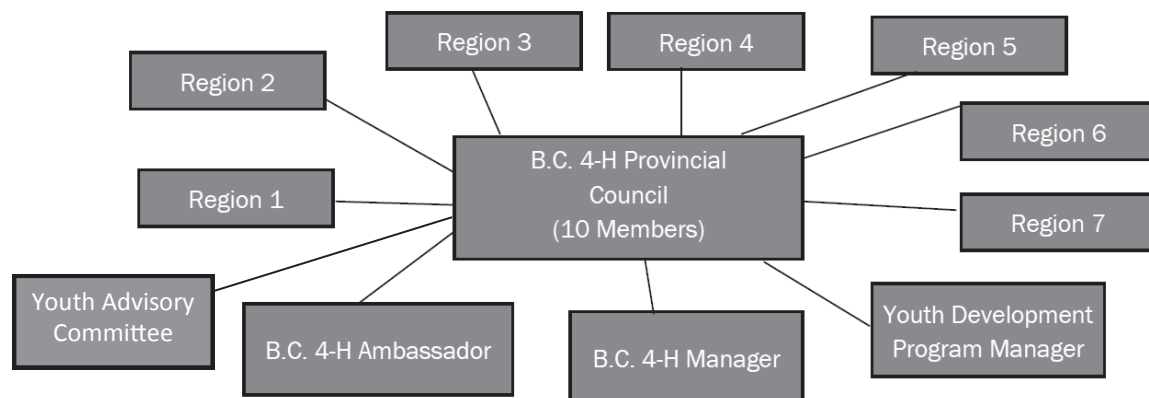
Region 3

Region 4

Region 5

Region 2

Region 6

B.C. 4-H Provincial Council (10 Members)

Region 1

Region 7

Youth Advisory Committee

B.C. 4-H Ambassador

B.C. 4-H Manager

Youth Development Program Manager